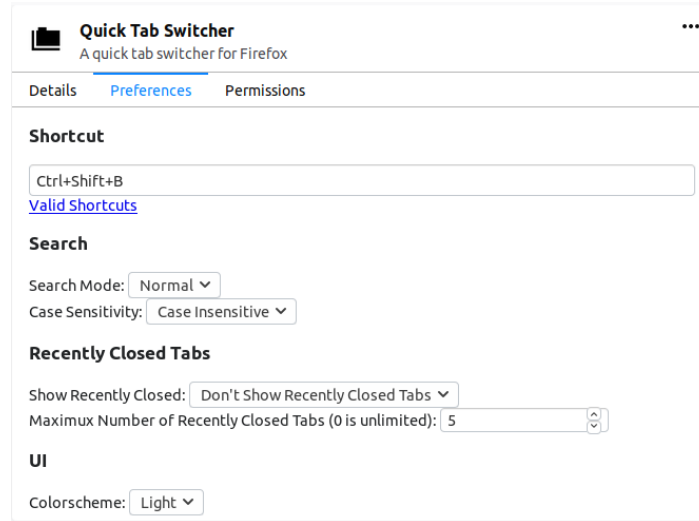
Quick Tab Switcher
A quick tab switcher for Firefox

...

Details Preferences Permissions

Shortcut

Ctrl+Shift+B

Valid Shortcuts

Search

Search Mode: Normal

Case Sensitivity: Case Insensitive

Recently Closed Tabs

Show Recently Closed: Don't Show Recently Closed Tabs

Maximux Number of Recently Closed Tabs (0 is unlimited): 5

UI

Colorscheme: Light